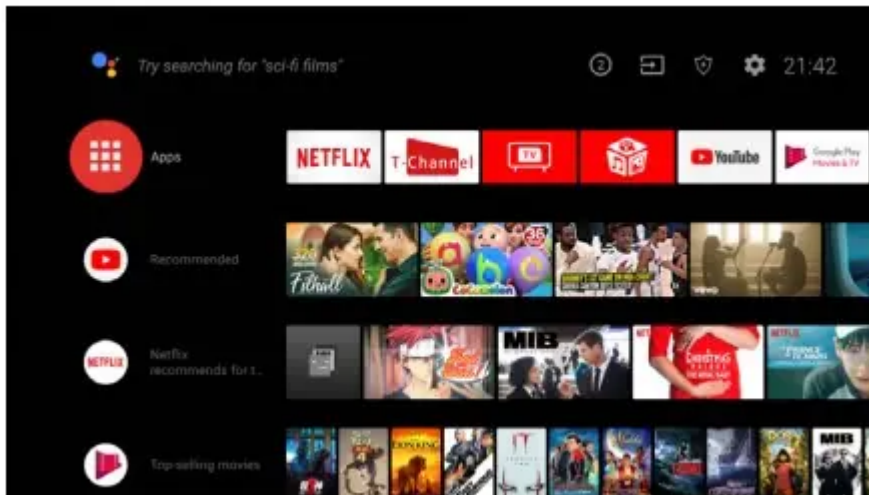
Try searching for "sci-fi films"

2

21:42

Apps

NETFLIX

T-Channel

TV

YouTube

Google Play Movies & TV

Recommended

Filhall

CoComelon

Netflix recommends for t...

MIB

Top-selling movies

THE LION KING

IT

MIB